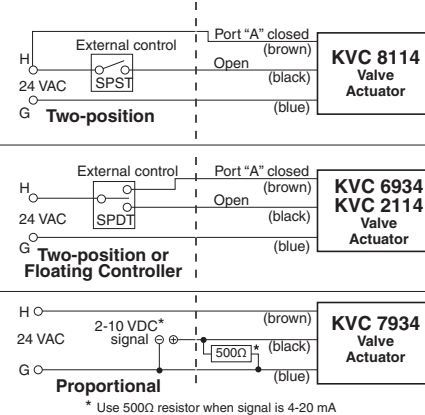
External control

H

SPST

24 VAC

G

Two-position

Port "A" closed

(brown)

Open

(black)

(blue)

KVC 8114
Valve
Actuator

External control

H

SPDT

24 VAC

G

Two-position or
Floating Controller

Port "A" closed

(brown)

Open

(black)

(blue)

KVC 6934
KVC 2114
Valve
Actuator

H

24 VAC

2-10 VDC*
signal ⊖ ⊕

G

Proportional

(brown)

500Ω *

(black)

(blue)

KVC 7934
Valve
Actuator

* Use 500Ω resistor when signal is 4-20 mA